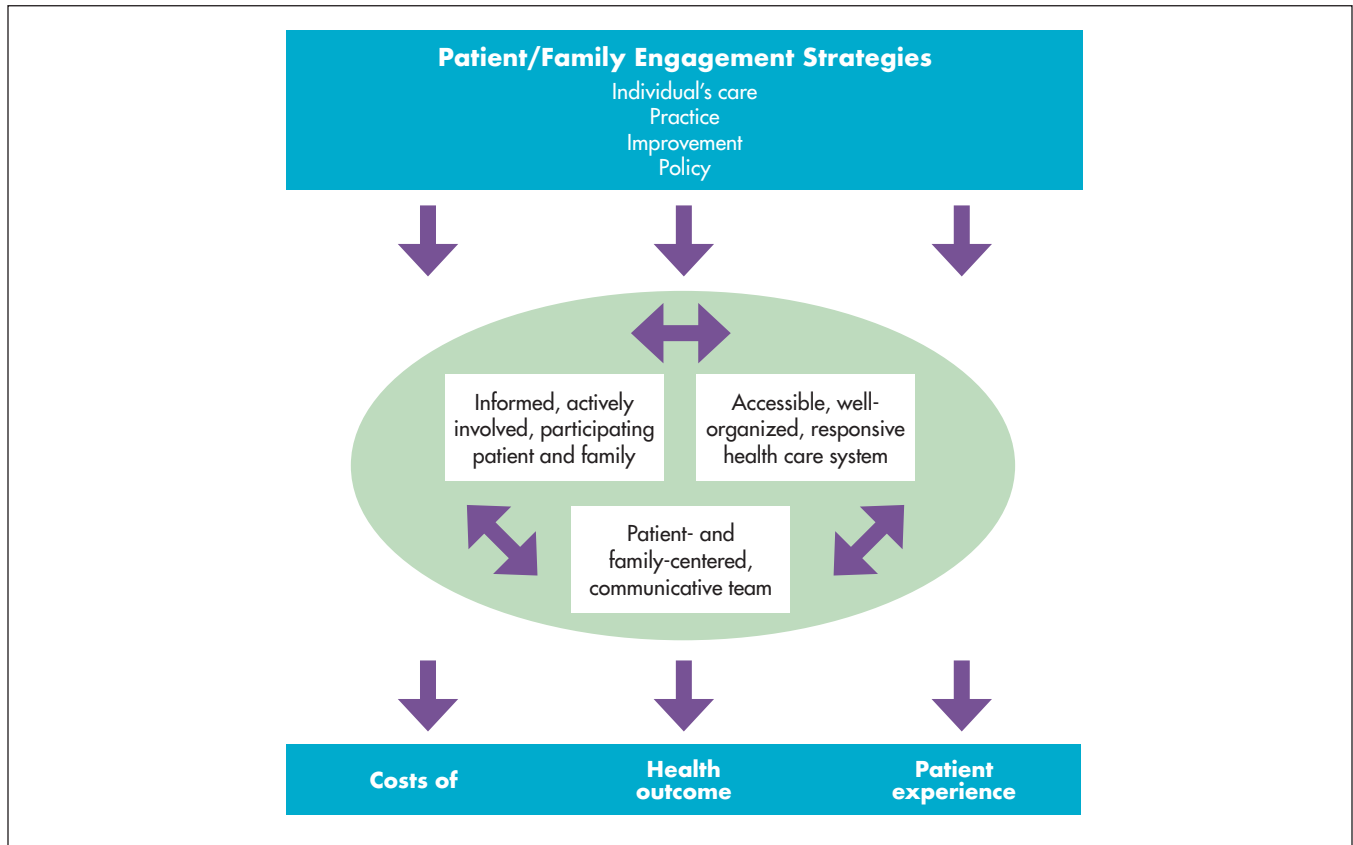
Patient/Family Engagement Strategies
Individual's care
Practice
Improvement
Policy

Informed, actively involved, participating patient and family

Accessible, well-organized, responsive health care system

Patient- and family-centered, communicative team

Costs of

Health outcome

Patient experience